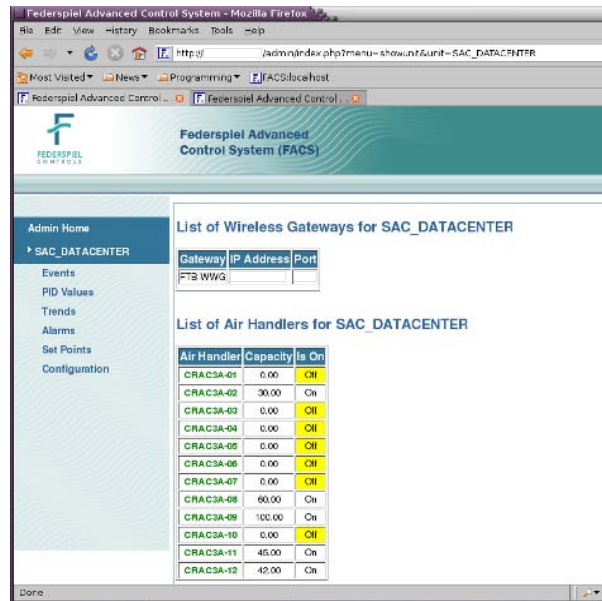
Federspiel Advanced Control System - Mozilla Firefox

File Edit View History Bookmarks Tools Help

http:// /admin/index.php?menu=showunit&unit=SAC_DATACENTER

Most Visited News Programming FACS localhost

Federspiel Advanced Control ... Federspiel Advanced Control ...

FEDERSPIEL CONTROLS

Federspiel Advanced Control System (FACS)

Admin Home
SAC_DATACENTER
Events
PID Values
Trends
Alarms
Set Points
Configuration

List of Wireless Gateways for SAC_DATACENTER

| Gateway | IP Address | Port |
|---|---|---|
| FTB WWG | | |

List of Air Handlers for SAC_DATACENTER

| Air Handler | Capacity | Is On |
|---|---|---|
| CRAC3A-01 | 0.00 | Off |
| CRAC3A-02 | 30.00 | On |
| CRAC3A-03 | 0.00 | Off |
| CRAC3A-04 | 0.00 | Off |
| CRAC3A-05 | 0.00 | Off |
| CRAC3A-06 | 0.00 | Off |
| CRAC3A-07 | 0.00 | Off |
| CRAC3A-08 | 60.00 | On |
| CRAC3A-09 | 100.00 | On |
| CRAC3A-10 | 0.00 | Off |
| CRAC3A-11 | 45.00 | On |
| CRAC3A-12 | 42.00 | On |

Done